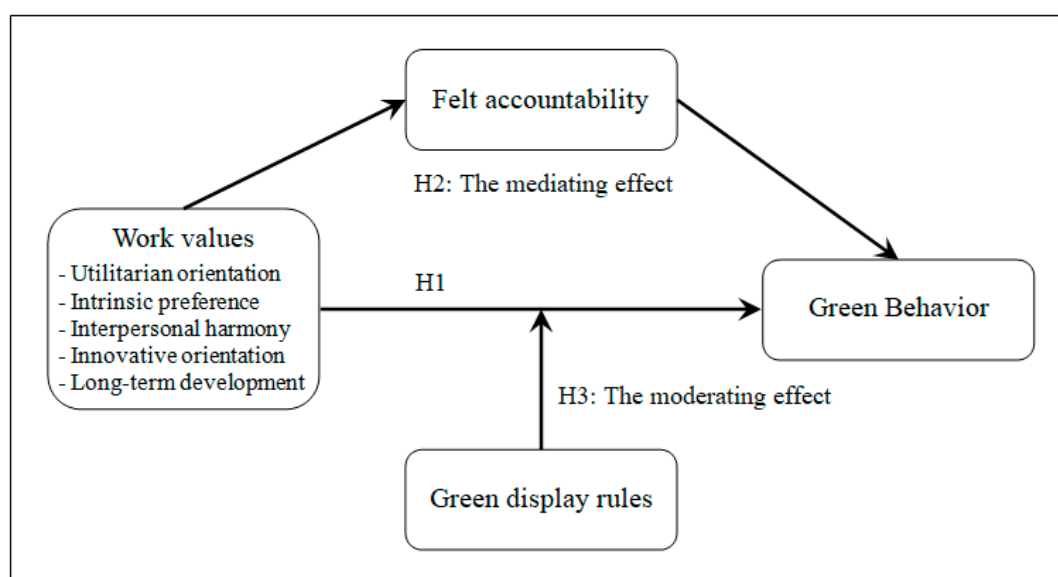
Felt accountability

H2: The mediating effect

Work values
- Utilitarian orientation
- Intrinsic preference
- Interpersonal harmony
- Innovative orientation
- Long-term development

H1

Green Behavior

H3: The moderating effect

Green display rules